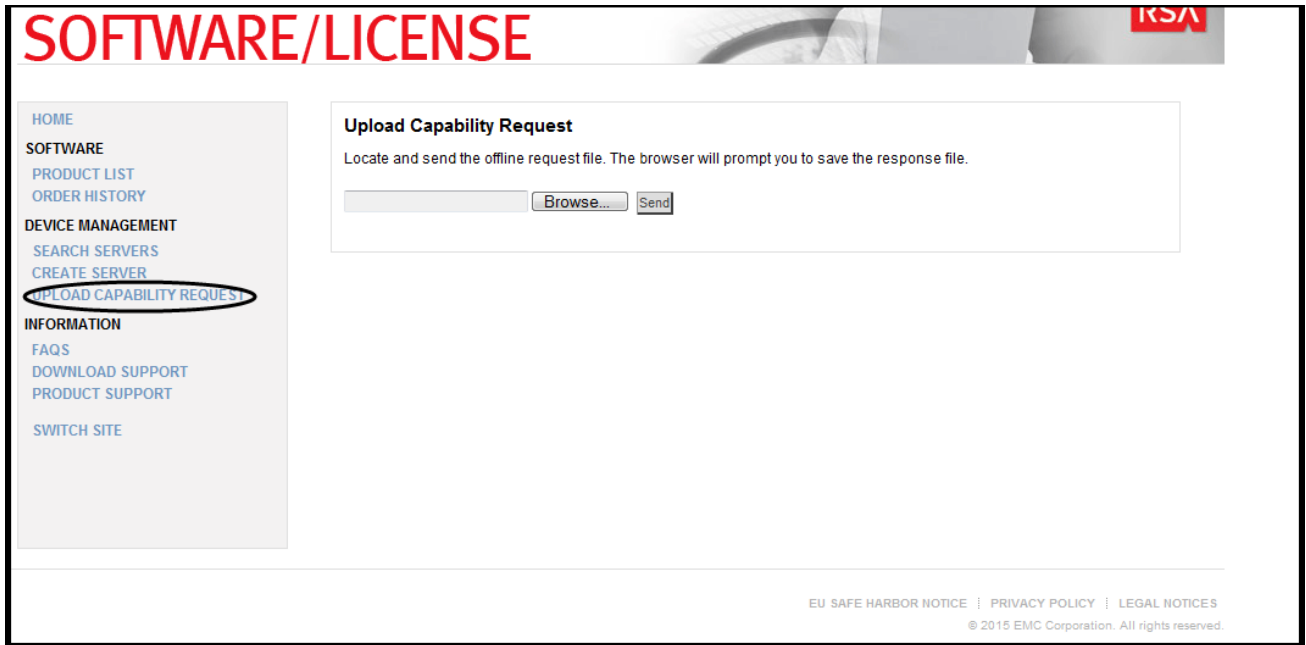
SOFTWARE/LICENSE

RSA

HOME
SOFTWARE
PRODUCT LIST
ORDER HISTORY
DEVICE MANAGEMENT
SEARCH SERVERS
CREATE SERVER
UPLOAD CAPABILITY REQUEST
INFORMATION
FAQS
DOWNLOAD SUPPORT
PRODUCT SUPPORT

SWITCH SITE

Upload Capability Request

Locate and send the offline request file. The browser will prompt you to save the response file.

Browse... Send

EU SAFE HARBOR NOTICE | PRIVACY POLICY | LEGAL NOTICES

© 2015 EMC Corporation. All rights reserved.